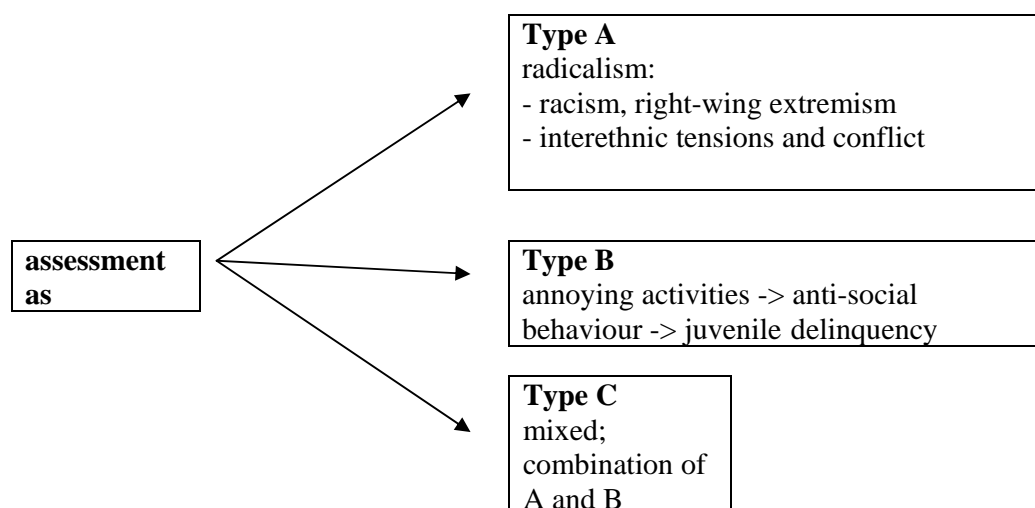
assessment as

Type A
radicalism:
- racism, right-wing extremism
- interethnic tensions and conflict

Type B
annoying activities -> anti-social behaviour -> juvenile delinquency

Type C
mixed; combination of A and B